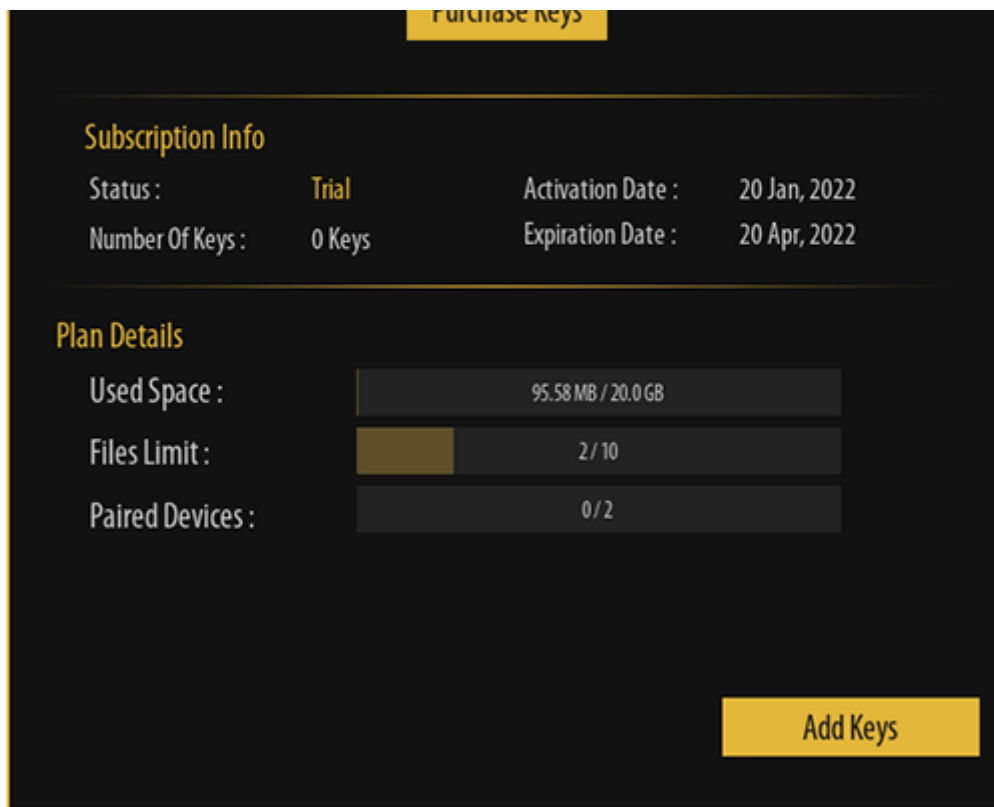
Purchase Keys

Subscription Info
Status : Trial
Number Of Keys : 0 Keys
Activation Date : 20 Jan, 2022
Expiration Date : 20 Apr, 2022

Plan Details
Used Space : 95.58 MB / 20.0 GB
Files Limit : 2 / 10
Paired Devices : 0 / 2

Add Keys